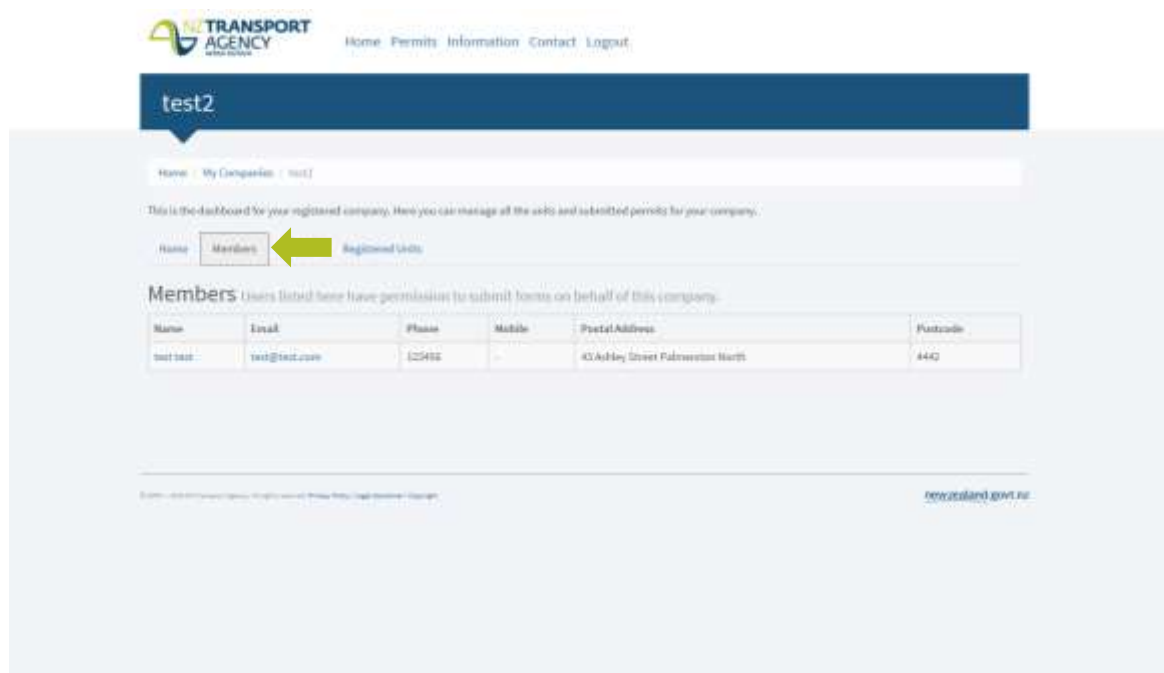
NZ TRANSPORT AGENCY
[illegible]

Home Permits Information Contact Logout

test2

Home / My Companies / test2

This is the dashboard for your registered company. Here you can manage all the units and submitted permits for your company.

Home Members Registered Units

Members Users listed here have permission to submit forms on behalf of this company.

| Name | Email | Phone | Mobile | Postal Address | Postcode |
|---|---|---|---|---|---|
| test test | test@test.com | 123456 | - | 45 Ashley Street Palmerston North | 4442 |

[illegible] Privacy Policy | Legal disclaimer | Copyright

newzealand.govt.nz